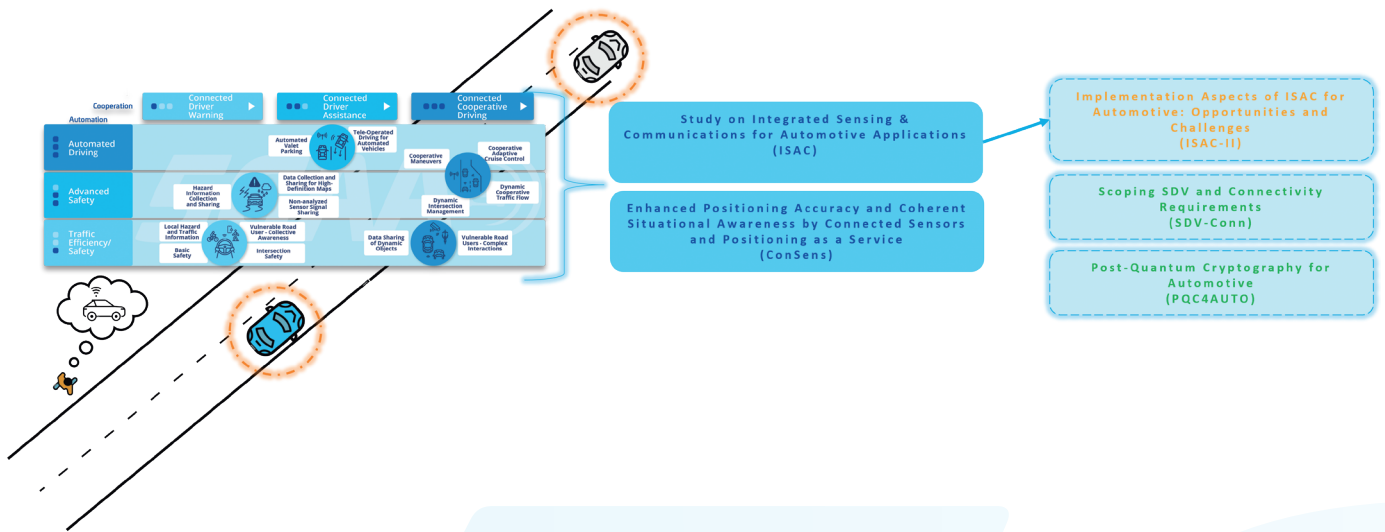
Cooperation

Automation

Connected Driver Warning

Connected Driver Assistance

Connected Cooperative Driving

Automated Driving

Advanced Safety

Traffic Efficiency/ Safety

Automated Valet Parking

Tele-Operated Driving for Automated Vehicles

Cooperative Maneuvers

Cooperative Adaptive Cruise Control

Hazard Information Collection and Sharing

Data Collection and Sharing for High-Definition Maps

Non-analyzed Sensor Signal Sharing

Dynamic Intersection Management

Dynamic Cooperative Traffic Flow

Local Hazard and Traffic Information

Vulnerable Road User - Collective Awareness

Basic Safety

Intersection Safety

Data Sharing of Dynamic Objects

Vulnerable Road Users - Complex Interactions

Study on Integrated Sensing & Communications for Automotive Applications (ISAC)

Enhanced Positioning Accuracy and Coherent Situational Awareness by Connected Sensors and Positioning as a Service (ConSens)

Implementation Aspects of ISAC for Automotive: Opportunities and Challenges (ISAC-II)

Scoping SDV and Connectivity Requirements (SDV-Conn)

Post-Quantum Cryptography for Automotive (PQC4AUTO)